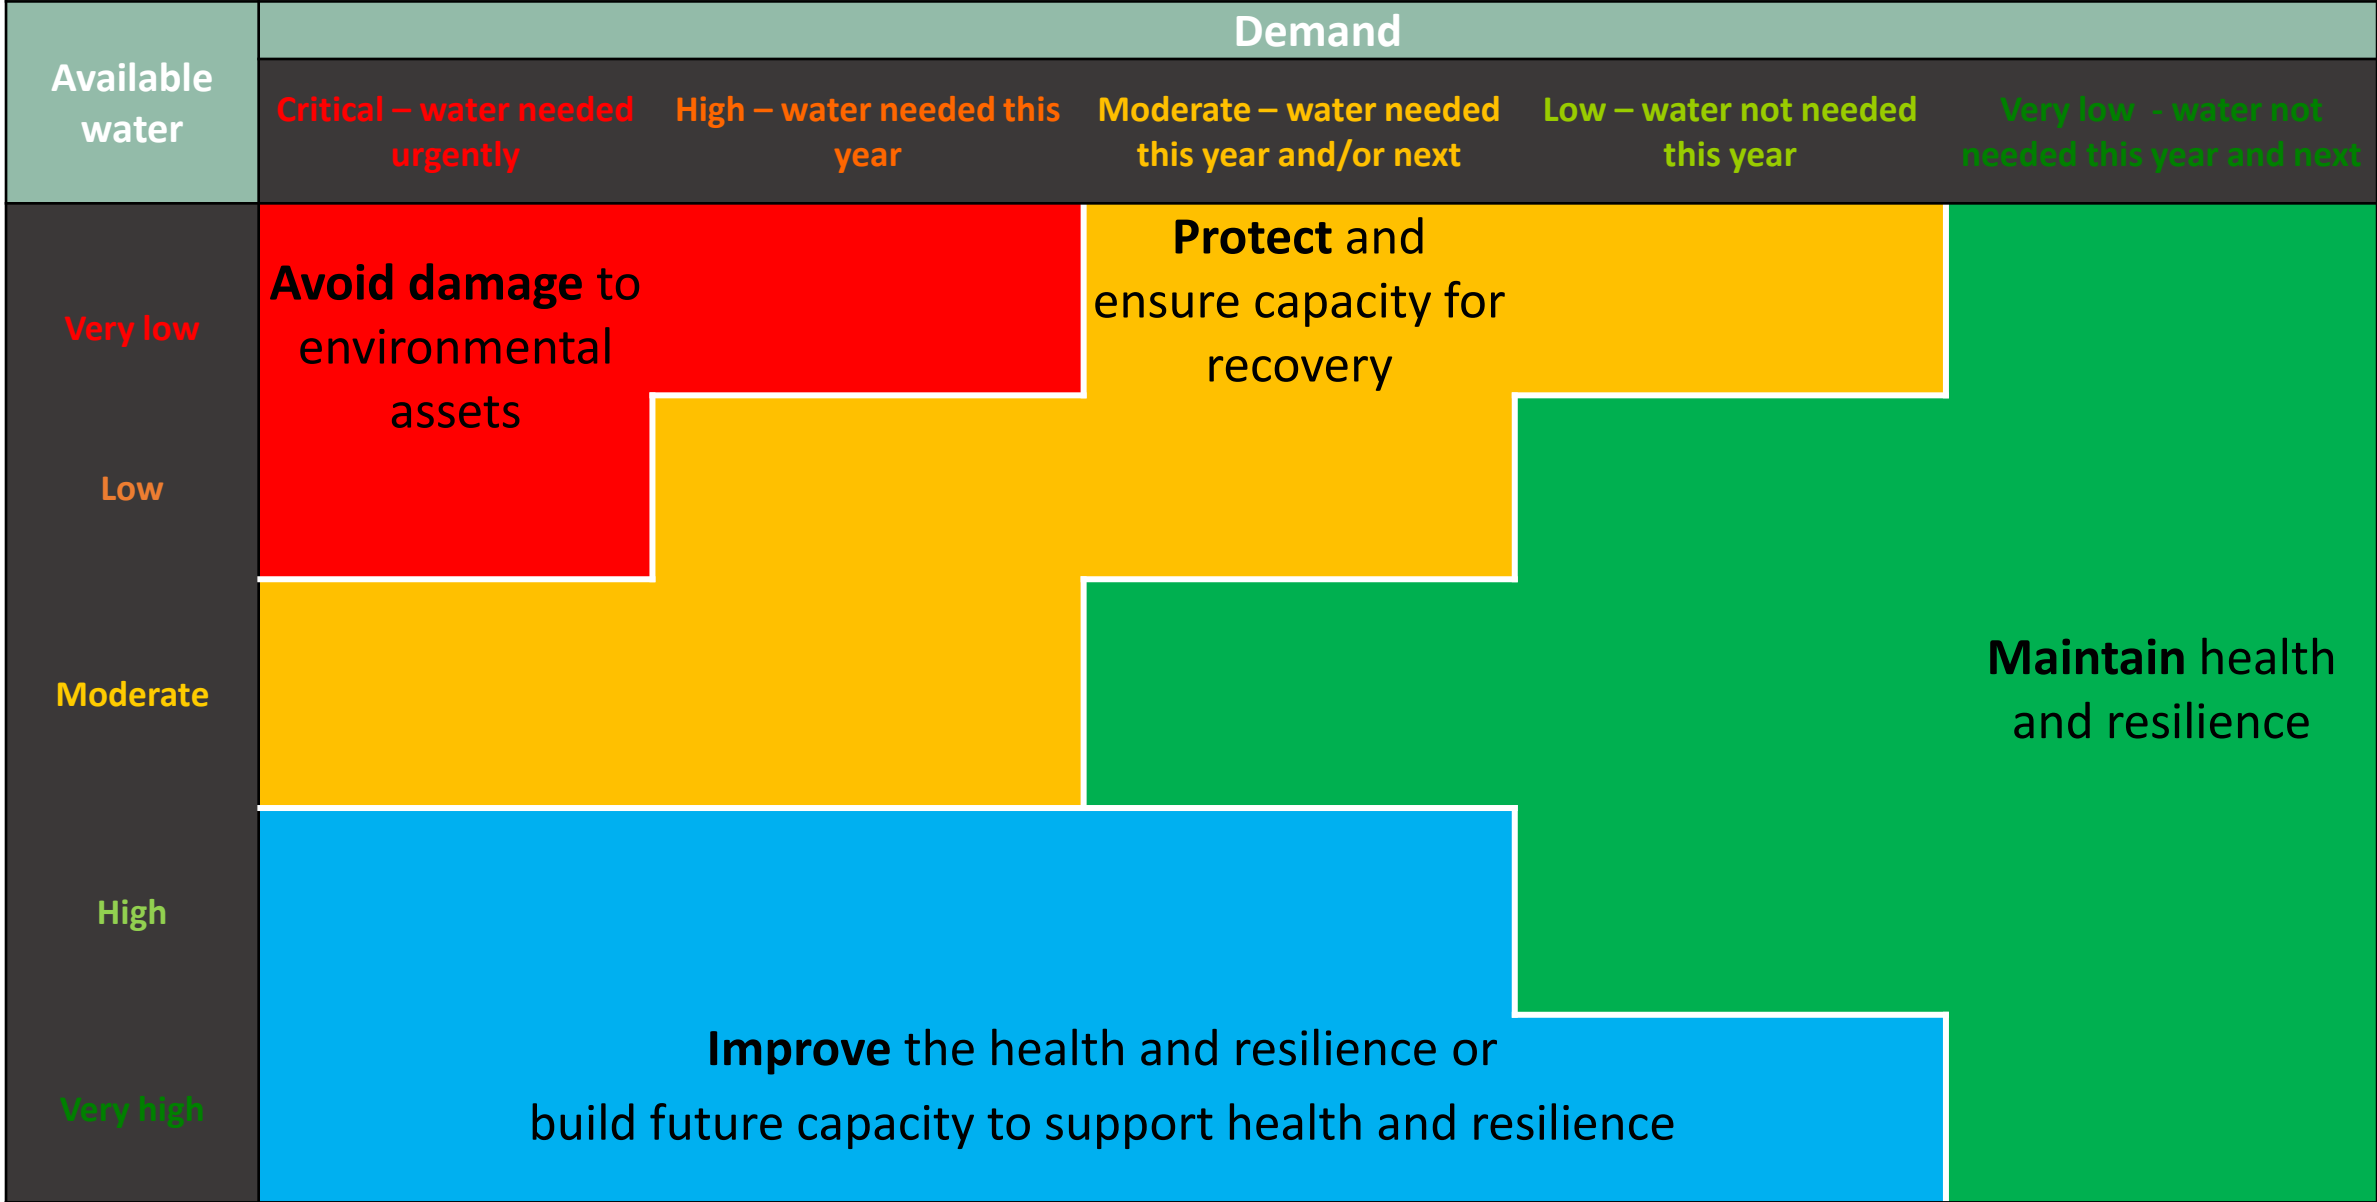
Available water

Demand

Critical – water needed urgently

High – water needed this year

Moderate – water needed this year and/or next

Low – water not needed this year

Very low - water not needed this year and next

Very low

Low

Moderate

High

Very high

**Avoid damage** to environmental assets

**Protect** and ensure capacity for recovery

**Maintain** health and resilience

**Improve** the health and resilience or build future capacity to support health and resilience